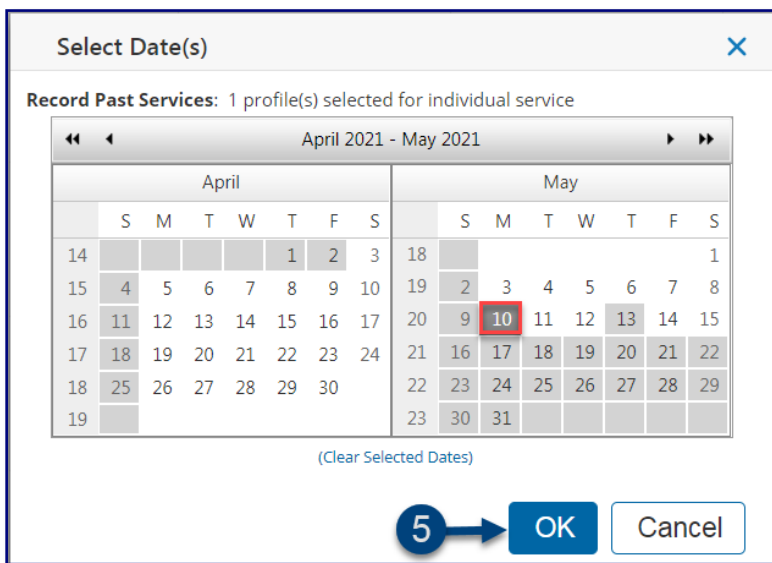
Select Date(s)

×

**Record Past Services**: 1 profile(s) selected for individual service

◂◂ ◂ April 2021 - May 2021 ▸ ▸▸

| April | | | | | | | |
|---|---|---|---|---|---|---|---|
| | S | M | T | W | T | F | S |
| 14 | | | | | 1 | 2 | 3 |
| 15 | 4 | 5 | 6 | 7 | 8 | 9 | 10 |
| 16 | 11 | 12 | 13 | 14 | 15 | 16 | 17 |
| 17 | 18 | 19 | 20 | 21 | 22 | 23 | 24 |
| 18 | 25 | 26 | 27 | 28 | 29 | 30 | |
| 19 | | | | | | | |

| May | | | | | | | |
|---|---|---|---|---|---|---|---|
| | S | M | T | W | T | F | S |
| 18 | | | | | | | 1 |
| 19 | 2 | 3 | 4 | 5 | 6 | 7 | 8 |
| 20 | 9 | 10 | 11 | 12 | 13 | 14 | 15 |
| 21 | 16 | 17 | 18 | 19 | 20 | 21 | 22 |
| 22 | 23 | 24 | 25 | 26 | 27 | 28 | 29 |
| 23 | 30 | 31 | | | | | |

(Clear Selected Dates)

5

OK

Cancel